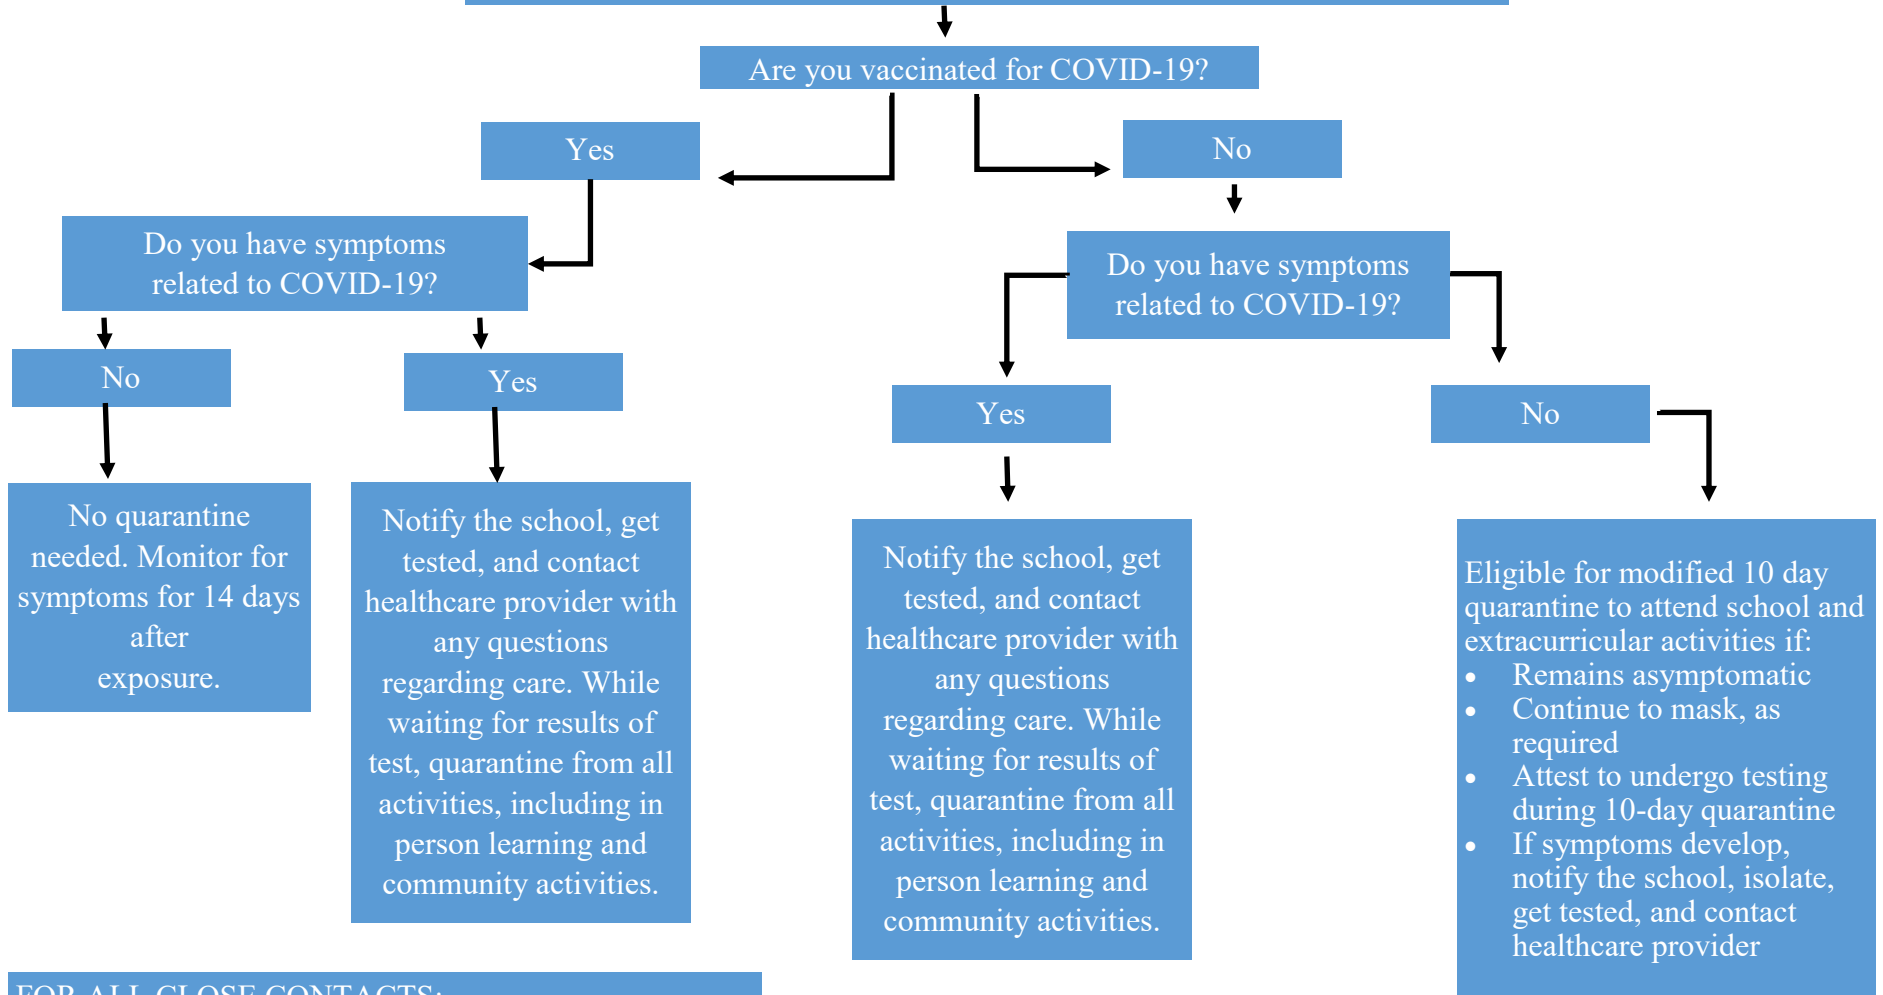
Are you vaccinated for COVID-19?

Yes

No

Do you have symptoms related to COVID-19?

Do you have symptoms related to COVID-19?

No

Yes

Yes

No

No quarantine needed. Monitor for symptoms for 14 days after exposure.

Notify the school, get tested, and contact healthcare provider with any questions regarding care. While waiting for results of test, quarantine from all activities, including in person learning and community activities.

Notify the school, get tested, and contact healthcare provider with any questions regarding care. While waiting for results of test, quarantine from all activities, including in person learning and community activities.

Eligible for modified 10 day quarantine to attend school and extracurricular activities if:
- Remains asymptomatic
- Continue to mask, as required
- Attest to undergo testing during 10-day quarantine
- If symptoms develop, notify the school, isolate, get tested, and contact healthcare provider

FOR ALL CLOSE CONTACTS: